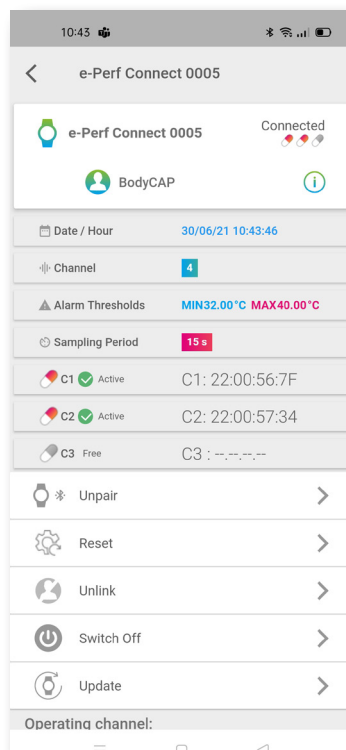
10:43

e-Perf Connect 0005

e-Perf Connect 0005
Connected

BodyCAP

| Date / Hour | 30/06/21 10:43:46 |
|---|---|
| Channel | 4 |
| Alarm Thresholds | MIN32.00°C MAX40.00°C |
| Sampling Period | 15 s |
| C1 Active | C1: 22:00:56:7F |
| C2 Active | C2: 22:00:57:34 |
| C3 Free | C3 : --.--.--.-- |

Unpair

Reset

Unlink

Switch Off

Update

Operating channel: